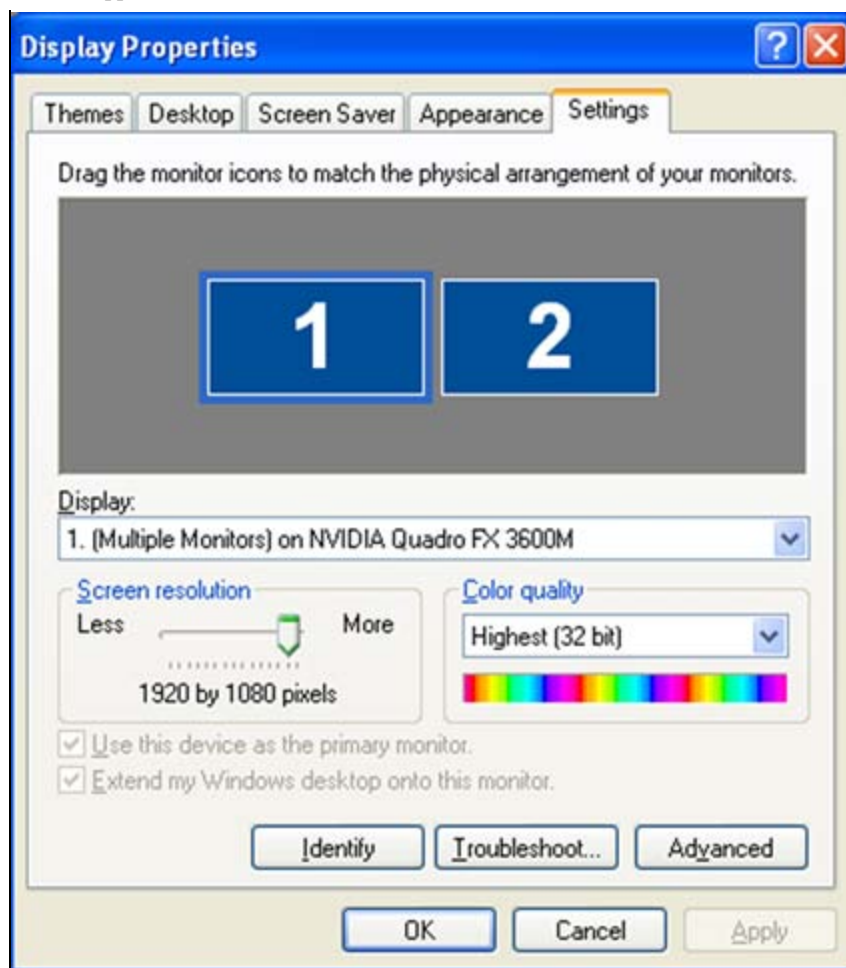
Display Properties

Themes | Desktop | Screen Saver | Appearance | Settings

Drag the monitor icons to match the physical arrangement of your monitors.

1 2

Display:
1. (Multiple Monitors) on NVIDIA Quadro FX 3600M

Screen resolution
Less More
1920 by 1080 pixels

Color quality
Highest (32 bit)

Use this device as the primary monitor.
Extend my Windows desktop onto this monitor.

Identify Troubleshoot... Advanced

OK Cancel Apply